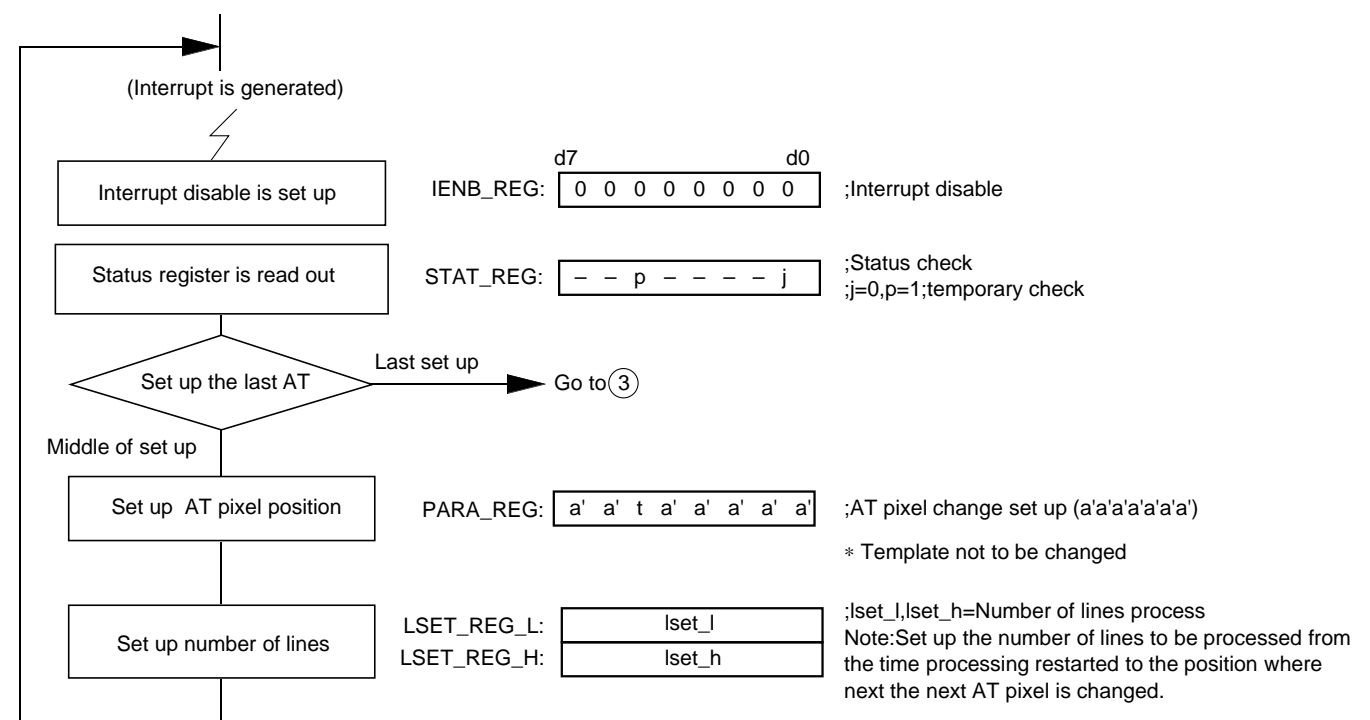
(Interrupt is generated)

Interrupt disable is set up

d7 d0

IENB_REG: 0 0 0 0 0 0 0 0

;Interrupt disable

Status register is read out

STAT_REG: – – p – – – – j

;Status check
;j=0,p=1;temporary check

Set up the last AT

Last set up

Go to 3

Middle of set up

Set up AT pixel position

PARA_REG: a' a' t a' a' a' a' a'

;AT pixel change set up (a'a'a'a'a'a'a')

∗ Template not to be changed

Set up number of lines

LSET_REG_L: lset_l
LSET_REG_H: lset_h

;lset_l,lset_h=Number of lines process
Note:Set up the number of lines to be processed from the time processing restarted to the position where next the next AT pixel is changed.